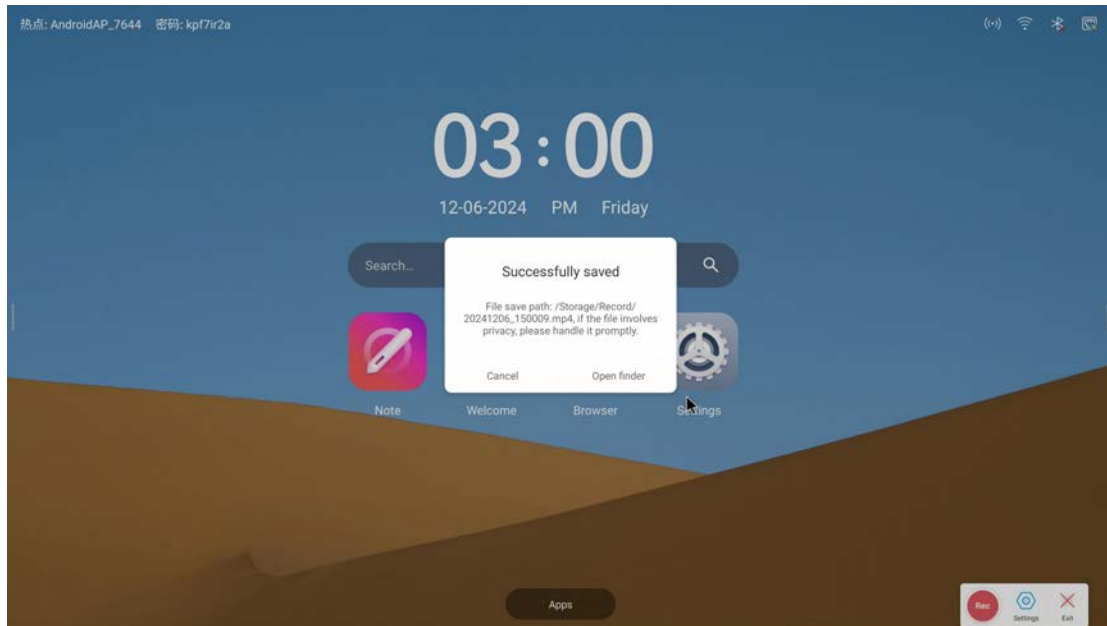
热点: AndroidAP_7644 密码: kpf7ir2a

03:00

12-06-2024 PM Friday

Search...

Successfully saved

File save path: /Storage/Record/20241206_150009.mp4, if the file involves privacy, please handle it promptly.

Cancel

Open finder

Note

Welcome

Browser

Settings

Apps

Rec

Settings

Exit